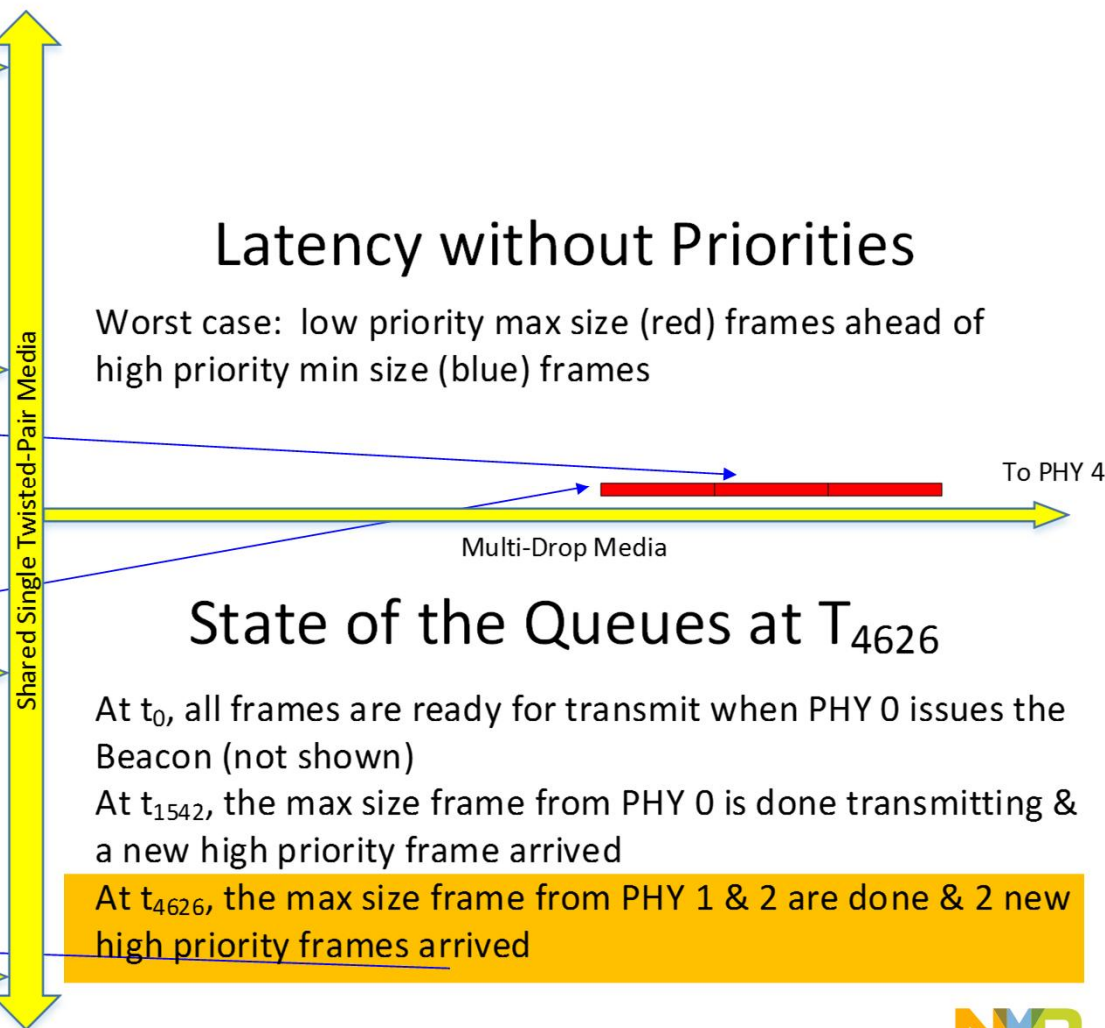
Shared Single Twisted-Pair Media

Latency without Priorities

Worst case: low priority max size (red) frames ahead of high priority min size (blue) frames

To PHY 4

Multi-Drop Media

State of the Queues at $T_{4626}$

At $t_0$, all frames are ready for transmit when PHY 0 issues the Beacon (not shown)

At $t_{1542}$, the max size frame from PHY 0 is done transmitting & a new high priority frame arrived

At $t_{4626}$, the max size frame from PHY 1 & 2 are done & 2 new high priority frames arrived